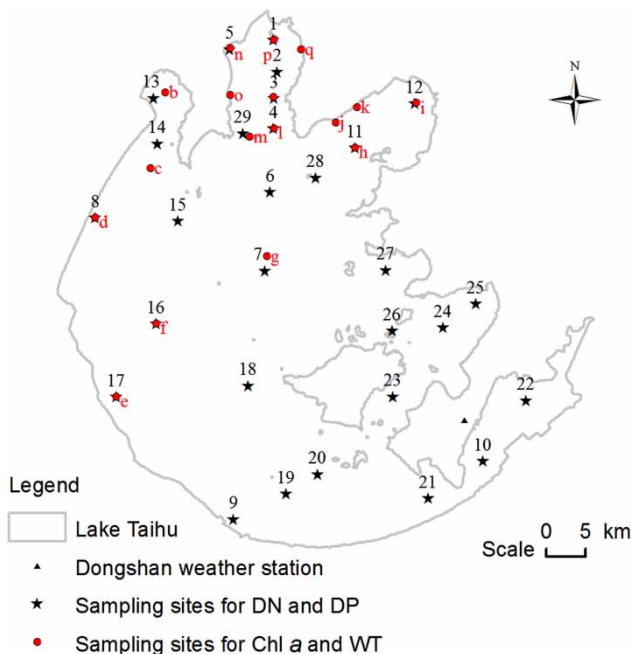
1
5
p
q
n
2
N
13
b
o
3
12
k
i
29
4
j
m
l
11
h
14
28
c
6
8
d
15
7
g
27
25
26
24
16
f
18
23
22
17
e
10
20
19
21
9

Legend
Lake Taihu
Dongshan weather station
Sampling sites for DN and DP
Sampling sites for Chl *a* and WT

Scale 0 5 km